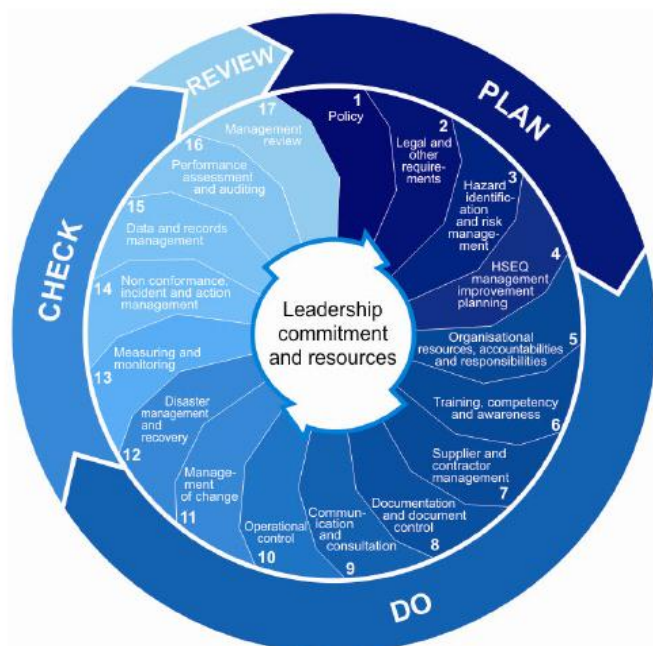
REVIEW

PLAN

CHECK

DO

1 Policy

2 Legal and other requirements

3 Hazard identification and risk management

4 HSEQ management improvement planning

5 Organisational resources, accountabilities and responsibilities

6 Training, competency and awareness

7 Supplier and contractor management

8 Documentation and document control

9 Communication and consultation

10 Operational control

11 Management of change

12 Disaster management and recovery

13 Measuring and monitoring

14 Non conformance, incident and action management

15 Data and records management

16 Performance assessment and auditing

17 Management review

Leadership commitment and resources